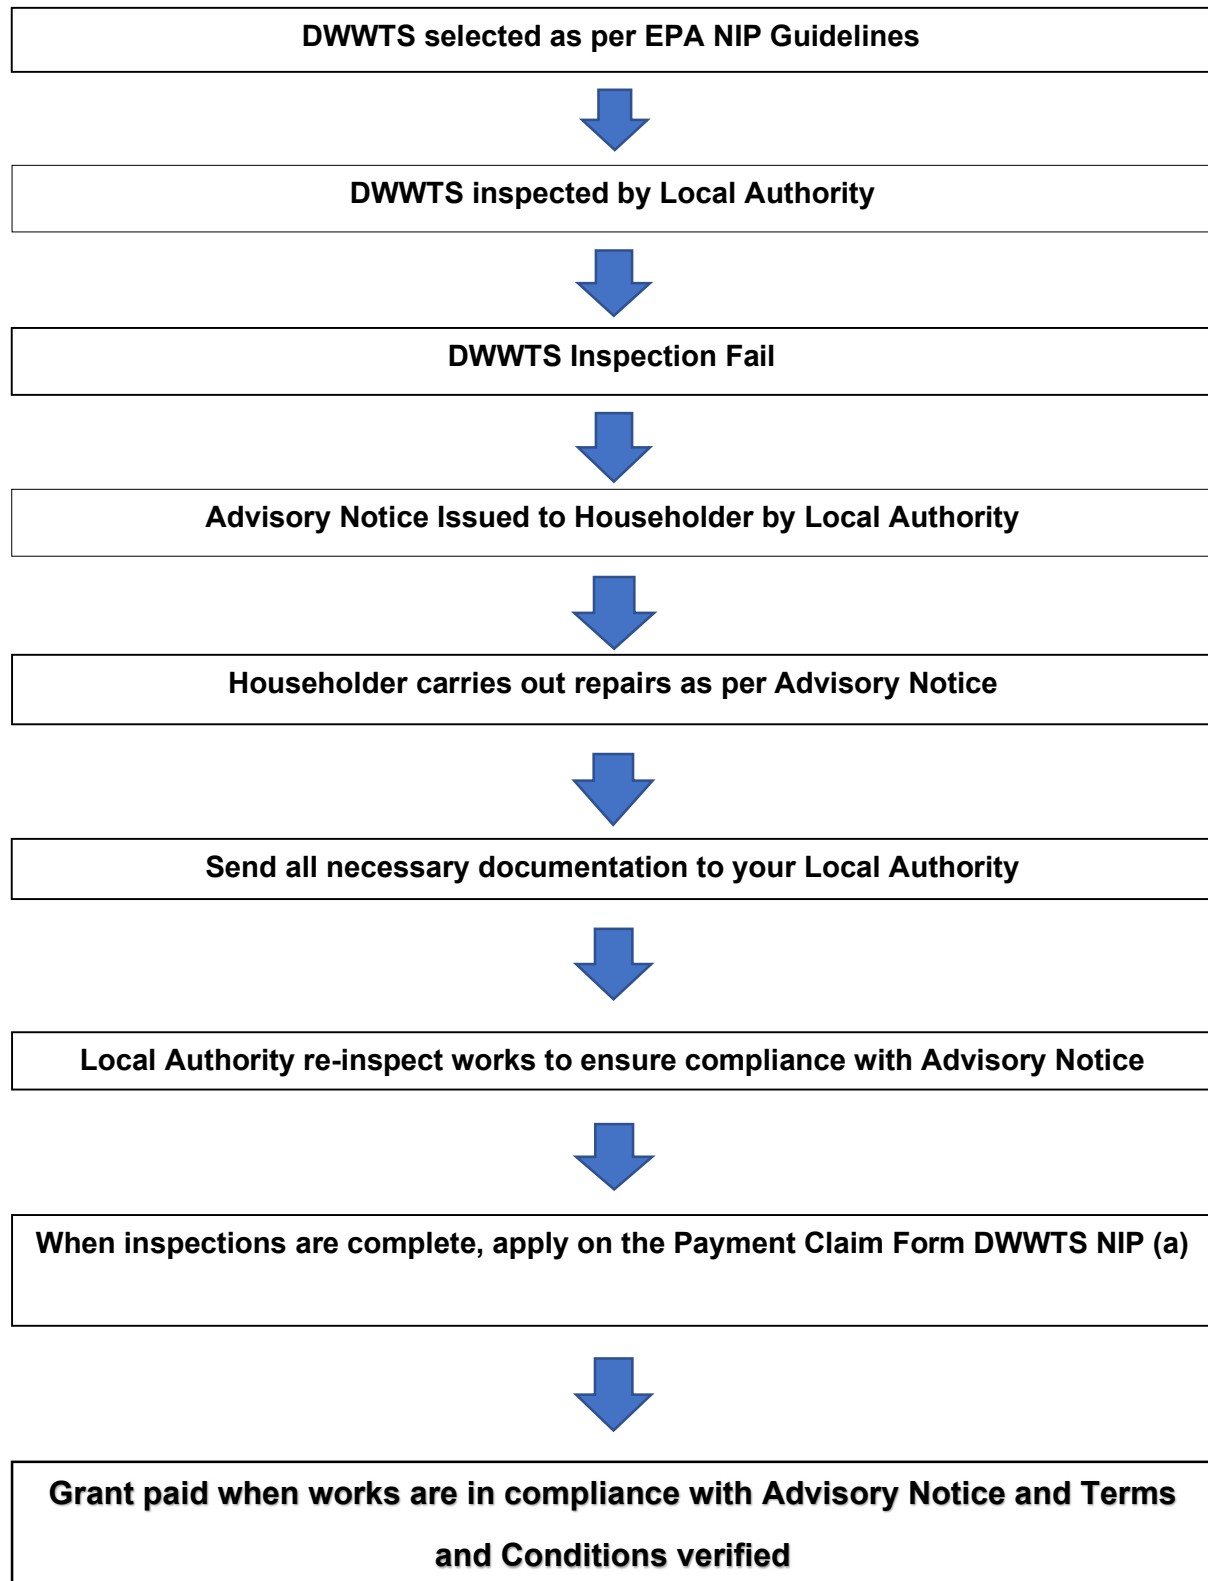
DWWTS selected as per EPA NIP Guidelines

DWWTS inspected by Local Authority

DWWTS Inspection Fail

Advisory Notice Issued to Householder by Local Authority

Householder carries out repairs as per Advisory Notice

Send all necessary documentation to your Local Authority

Local Authority re-inspect works to ensure compliance with Advisory Notice

When inspections are complete, apply on the Payment Claim Form DWWTS NIP (a)

Grant paid when works are in compliance with Advisory Notice and Terms and Conditions verified